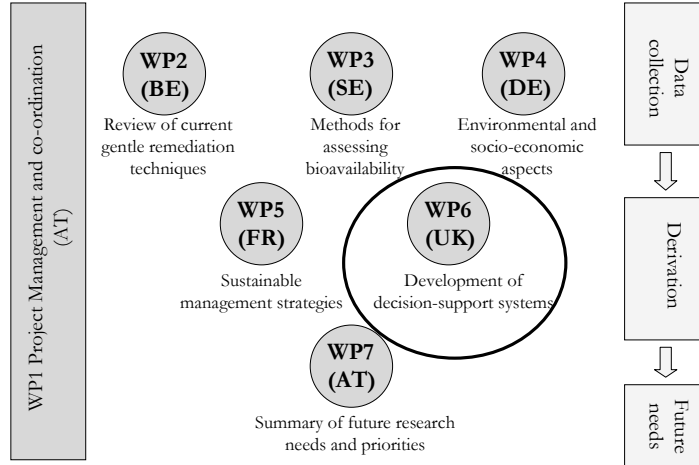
WP1 Project Management and co-ordination (AT)

WP2 (BE)
Review of current gentle remediation techniques

WP3 (SE)
Methods for assessing bioavailability

WP4 (DE)
Environmental and socio-economic aspects

WP5 (FR)
Sustainable management strategies

WP6 (UK)
Development of decision-support systems

WP7 (AT)
Summary of future research needs and priorities

Data collection

Derivation

Future needs